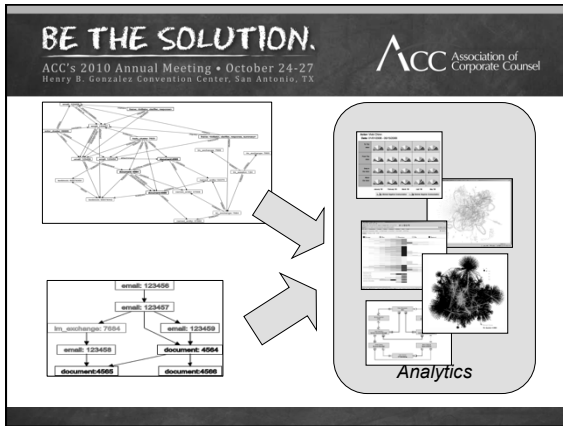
BE THE SOLUTION.
ACC's 2010 Annual Meeting • October 24-27
Henry B. Gonzalez Convention Center, San Antonio, TX

ACC Association of Corporate Counsel

email: 123456
email: 123457
im_exchange: 7684
email: 123459
email: 123458
document: 4564
document:4565
document:4566

Analytics